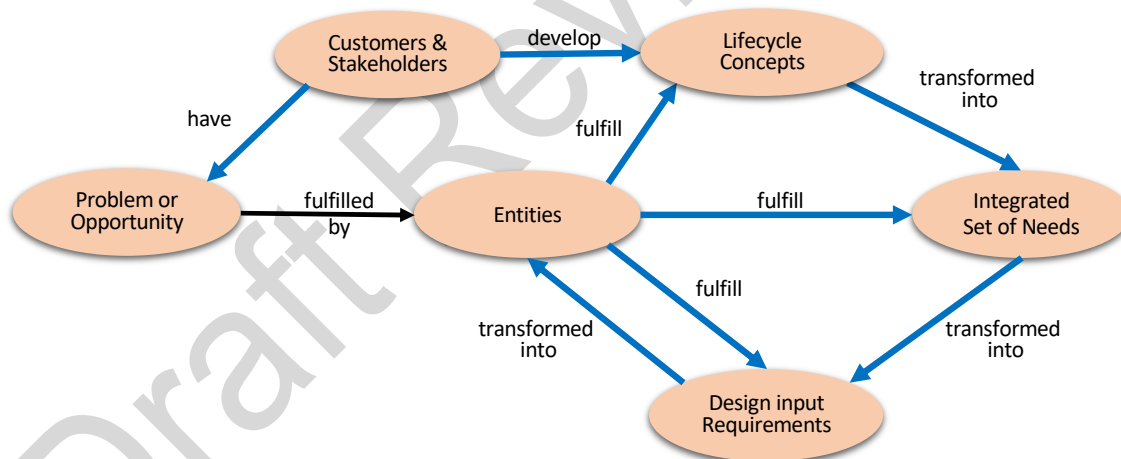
Customers & Stakeholders

develop

Lifecycle Concepts

have

transformed into

fulfill

Problem or Opportunity

fulfilled by

Entities

fulfill

Integrated Set of Needs

fulfill

transformed into

transformed into

Design input Requirements

Draft Rev